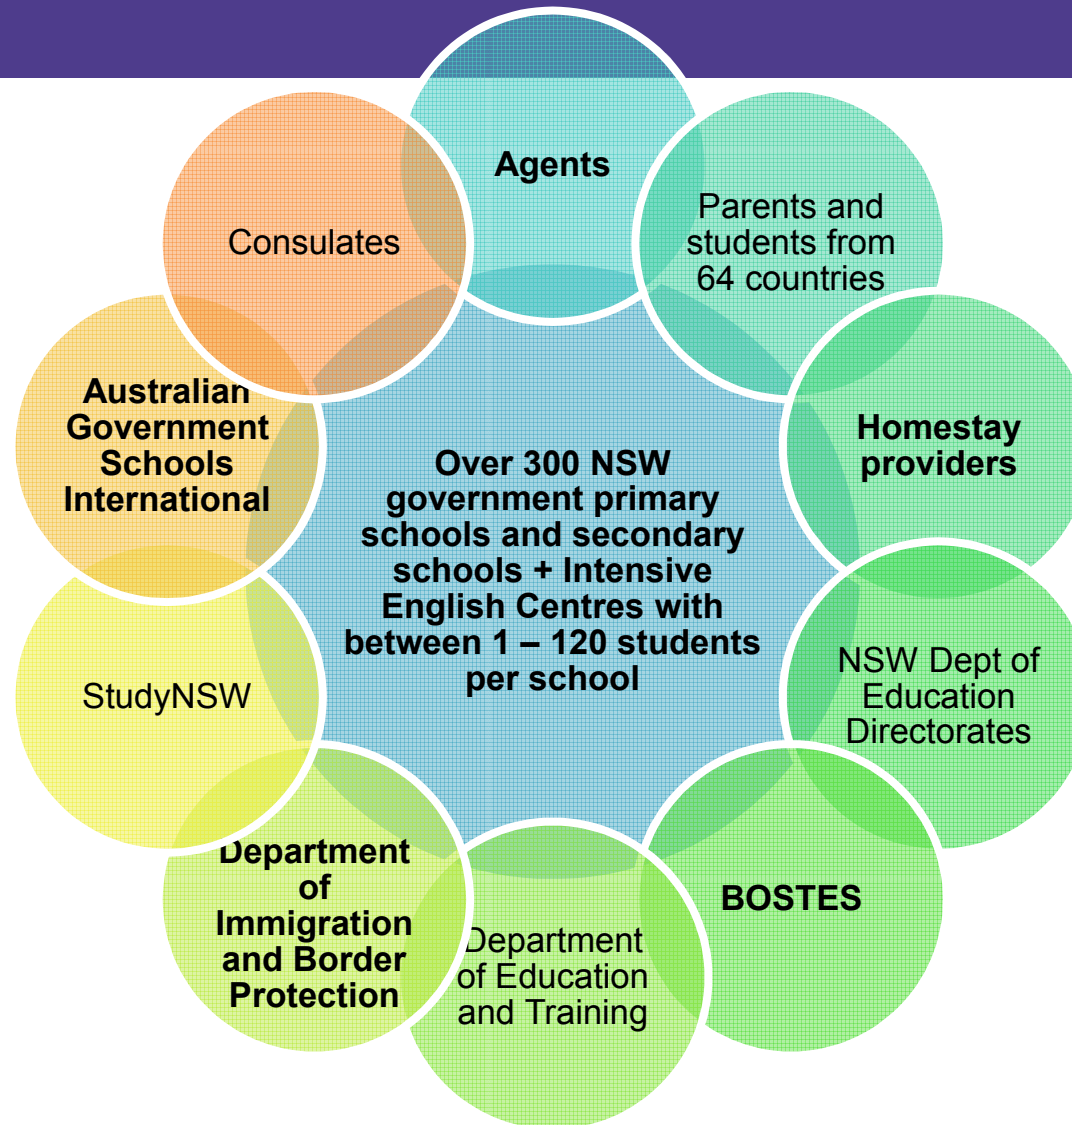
Over 300 NSW government primary schools and secondary schools + Intensive English Centres with between 1 – 120 students per school

Agents

Parents and students from 64 countries

Homestay providers

NSW Dept of Education Directorates

BOSTES

Department of Education and Training

Department of Immigration and Border Protection

StudyNSW

Australian Government Schools International

Consulates